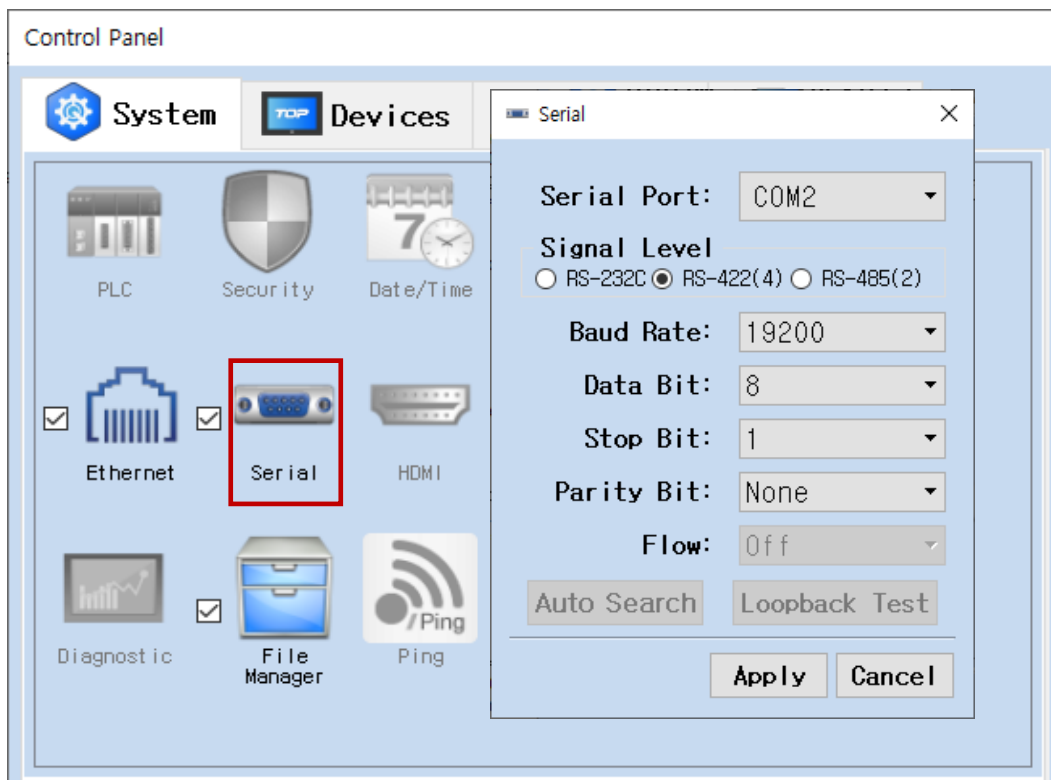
Control Panel

System

TOP Devices

PLC

Security

Date/Time

Ethernet

Serial

HDMI

Diagnostic

File Manager

/Ping

Ping

Serial

Serial Port: COM2

Signal Level

RS-232C RS-422(4) RS-485(2)

Baud Rate: 19200

Data Bit: 8

Stop Bit: 1

Parity Bit: None

Flow: Off

Auto Search

Loopback Test

Apply

Cancel